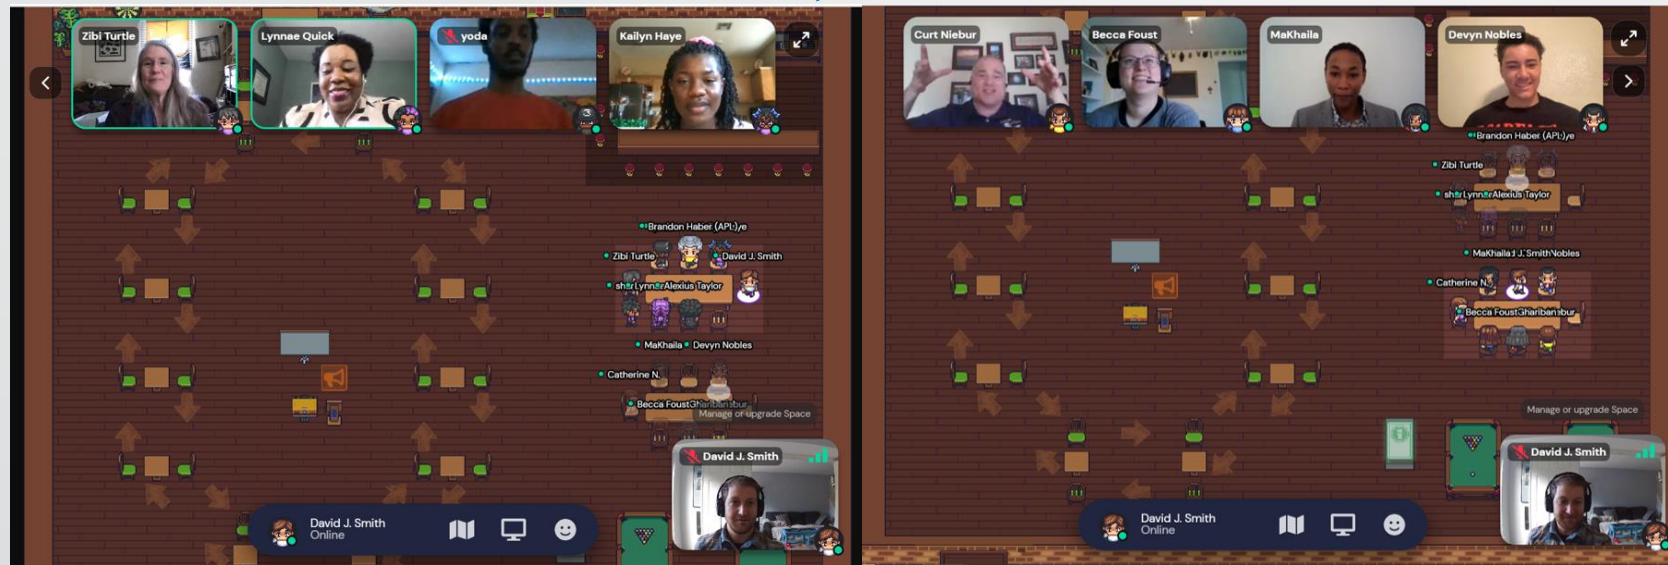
Zibi Turtle
Lynnae Quick
yoda
Kailyn Haye
Brandon Haber (APL)/e
Zibi Turtle
David J. Smith
sh:r Lynnae Alexius Taylor
MaKhaila
Devyn Nobles
Catherine N.
Becca Foust Gharibansbur
Manage or upgrade Space
David J. Smith
David J. Smith
Online

Curt Niebur
Becca Foust
MaKhaila
Devyn Nobles
Brandon Haber (APL)/e
Zibi Turtle
sh:r Lynnae Alexius Taylor
MaKhaila J. Smith Nobles
Catherine N.
Becca Foust Gharibansbur
Manage or upgrade Space
David J. Smith
David J. Smith
Online